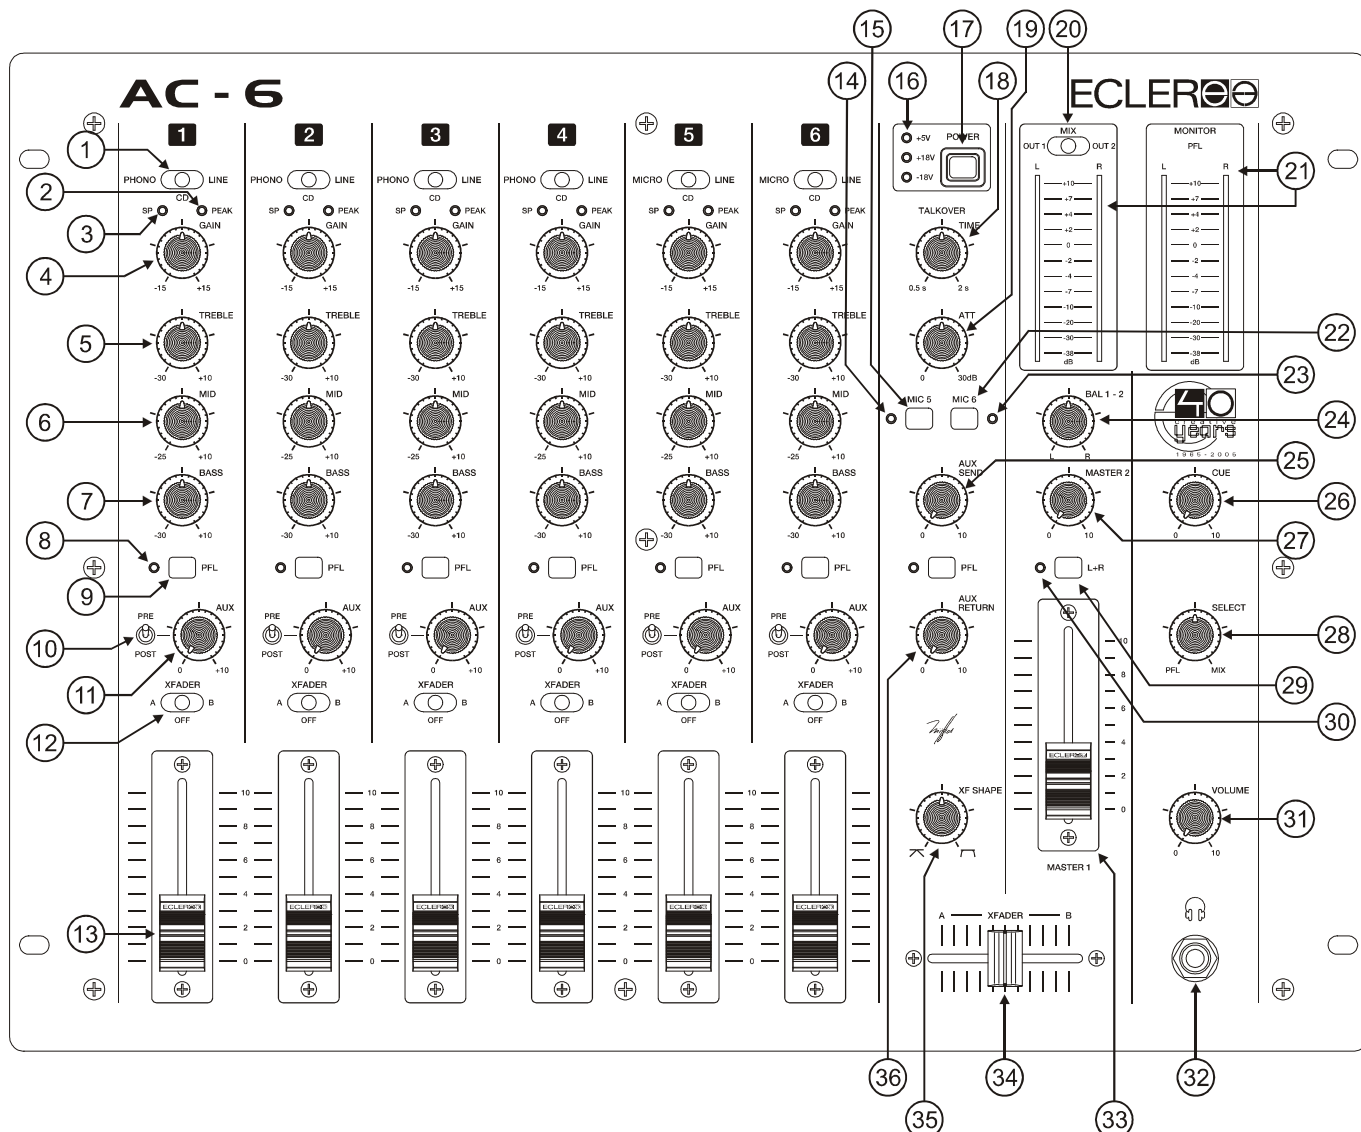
AC - 6

ECLER

1 2 3 4 5 6

PHONO LINE CD
SP PEAK
GAIN
-15 +15
TREBLE
-30 +10
MID
-25 +10
BASS
-30 +10
PFL
PRE POST
AUX
0 +10
XFADER
A OFF B

PHONO LINE CD
SP PEAK
GAIN
-15 +15
TREBLE
-30 +10
MID
-25 +10
BASS
-30 +10
PFL
PRE POST
AUX
0 +10
XFADER
A OFF B

PHONO LINE CD
SP PEAK
GAIN
-15 +15
TREBLE
-30 +10
MID
-25 +10
BASS
-30 +10
PFL
PRE POST
AUX
0 +10
XFADER
A OFF B

PHONO LINE CD
SP PEAK
GAIN
-15 +15
TREBLE
-30 +10
MID
-25 +10
BASS
-30 +10
PFL
PRE POST
AUX
0 +10
XFADER
A OFF B

MICRO LINE CD
SP PEAK
GAIN
-15 +15
TREBLE
-30 +10
MID
-25 +10
BASS
-30 +10
PFL
PRE POST
AUX
0 +10
XFADER
A OFF B

MICRO LINE CD
SP PEAK
GAIN
-15 +15
TREBLE
-30 +10
MID
-25 +10
BASS
-30 +10
PFL
PRE POST
AUX
0 +10
XFADER
A OFF B

10 8 6 4 2 0
ECLER

+5V +18V -18V
POWER
TALKOVER
TIME
0.5 s 2 s
ATT
0 30dB
MIC 5 MIC 6
AUX SEND
0 10
PFL
AUX RETURN
0 10
XF SHAPE

MIX
OUT 1 OUT 2
L R
+10 +7 +4 +2 0 -2 -4 -7 -10 -20 -30 -38 dB

MONITOR
PFL
L R
+10 +7 +4 +2 0 -2 -4 -7 -10 -20 -30 -38 dB

BAL 1 - 2
L R
40 years
1965 - 2005
MASTER 2
0 10
CUE
0 10
L+R
10 8 6 4 2 0
ECLER
MASTER 1
SELECT
PFL MIX
VOLUME
0 10

A XFADER B

1 2 3 4 5 6 7 8 9 10 11 12 13 14 15 16 17 18 19 20 21 22 23 24 25 26 27 28 29 30 31 32 33 34 35 36